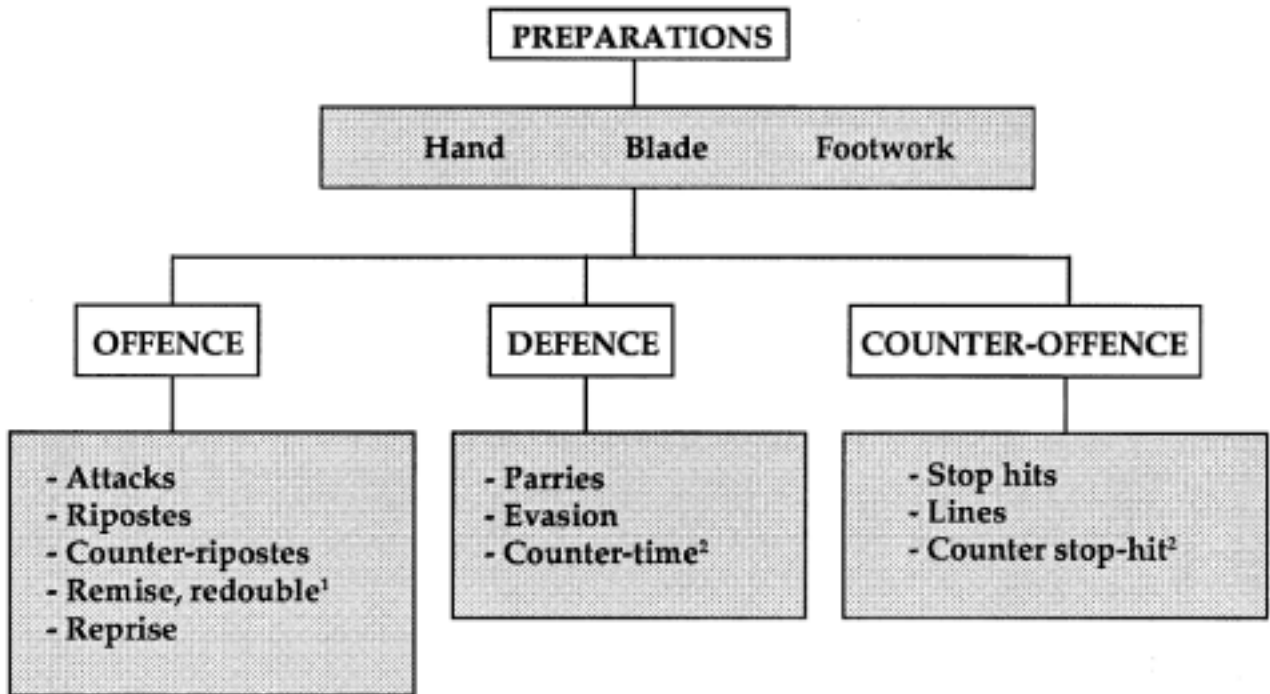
PREPARATIONS

Hand Blade Footwork

OFFENCE

DEFENCE

COUNTER-OFFENCE

- Attacks
- Ripostes
- Counter-ripostes
- Remise, redouble$^1$
- Reprise

- Parries
- Evasion
- Counter-time$^2$

- Stop hits
- Lines
- Counter stop-hit$^2$